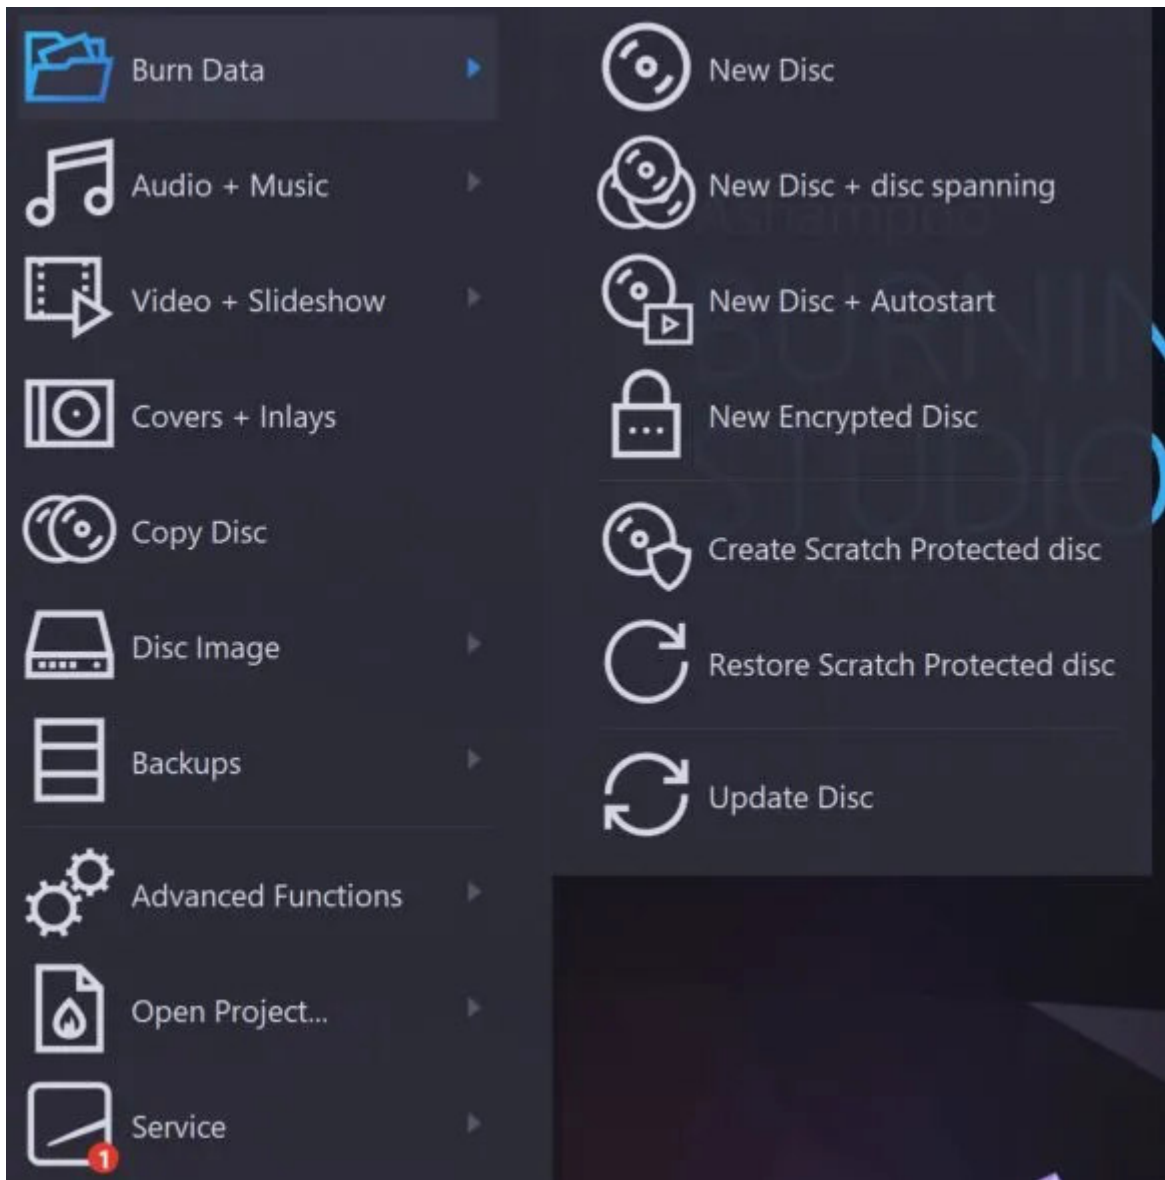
Burn Data

Audio + Music

Video + Slideshow

Covers + Inlays

Copy Disc

Disc Image

Backups

Advanced Functions

Open Project...

Service

1

New Disc

New Disc + disc spanning

New Disc + Autostart

New Encrypted Disc

Create Scratch Protected disc

Restore Scratch Protected disc

Update Disc